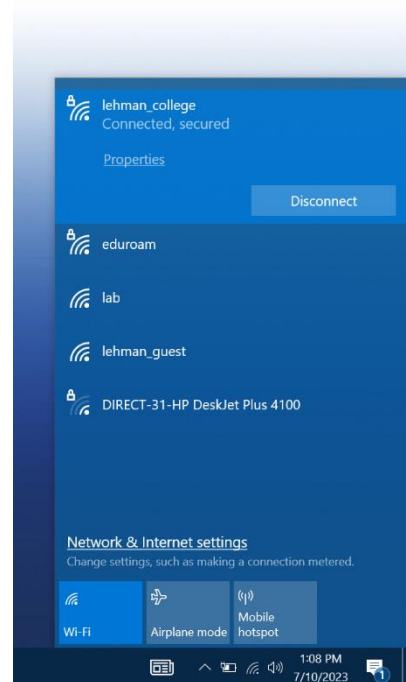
lehman_college
Connected, secured

Properties

Disconnect

eduroam

lab

lehman_guest

DIRECT-31-HP DeskJet Plus 4100

Network & Internet settings
Change settings, such as making a connection metered.

Wi-Fi

Airplane mode

Mobile hotspot

1:08 PM
7/10/2023

1